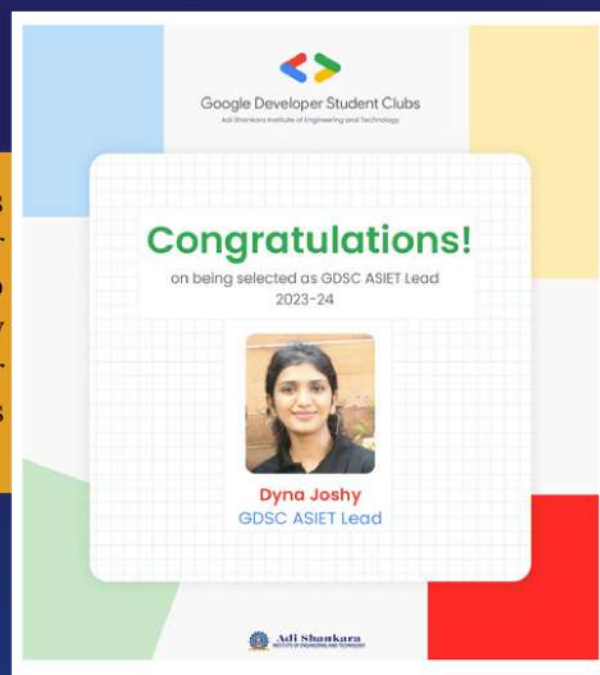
Google Developer Student Clubs
Adi Shankara Institute of Engineering and Technology

Congratulations!
on being selected as GDSC ASIET Lead 2023-24

Dyna Joshy
GDSC ASIET Lead

Adi Shankara
INSTITUTE OF ENGINEERING AND TECHNOLOGY